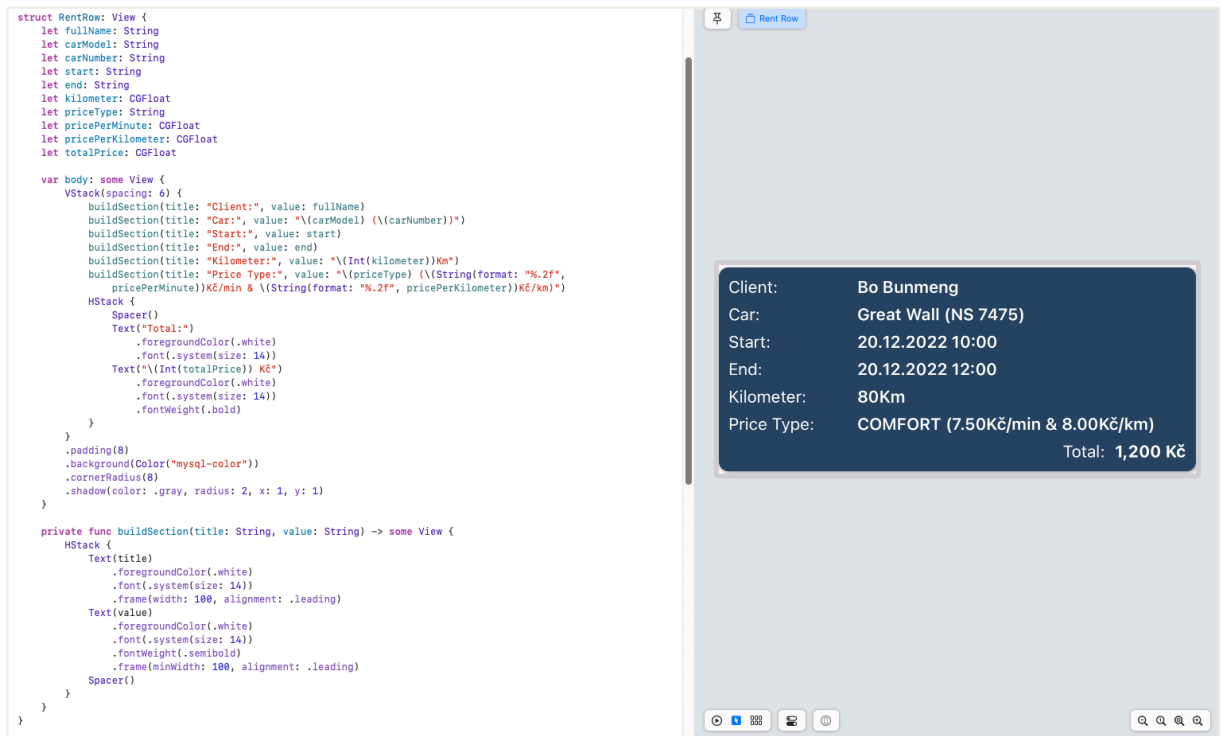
struct RentRow: View {
    let fullName: String
    let carModel: String
    let carNumber: String
    let start: String
    let end: String
    let kilometer: CGFloat
    let priceType: String
    let pricePerMinute: CGFloat
    let pricePerKilometer: CGFloat
    let totalPrice: CGFloat

    var body: some View {
        VStack(spacing: 6) {
            buildSection(title: "Client:", value: fullName)
            buildSection(title: "Car:", value: "\(carModel) (\(carNumber))")
            buildSection(title: "Start:", value: start)
            buildSection(title: "End:", value: end)
            buildSection(title: "Kilometer:", value: "\(Int(kilometer))Km")
            buildSection(title: "Price Type:", value: "\(priceType) (\(String(format: "%.2f", pricePerMinute))Kč/min & \(String(format: "%.2f", pricePerKilometer))Kč/km)")
            HStack {
                Spacer()
                Text("Total:")
                    .foregroundColor(.white)
                    .font(.system(size: 14))
                Text("\(Int(totalPrice)) Kč")
                    .foregroundColor(.white)
                    .font(.system(size: 14))
                    .fontWeight(.bold)
            }
        }
        .padding(8)
        .background(Color("mysql-color"))
        .cornerRadius(8)
        .shadow(color: .gray, radius: 2, x: 1, y: 1)
    }

    private func buildSection(title: String, value: String) -> some View {
        HStack {
            Text(title)
                .foregroundColor(.white)
                .font(.system(size: 14))
                .frame(width: 100, alignment: .leading)
            Text(value)
                .foregroundColor(.white)
                .font(.system(size: 14))
                .fontWeight(.semibold)
                .frame(minWidth: 100, alignment: .leading)
            Spacer()
        }
    }
}

Rent Row

Client: Bo Bunmeng
Car: Great Wall (NS 7475)
Start: 20.12.2022 10:00
End: 20.12.2022 12:00
Kilometer: 80Km
Price Type: COMFORT (7.50Kč/min & 8.00Kč/km)
Total: 1,200 Kč